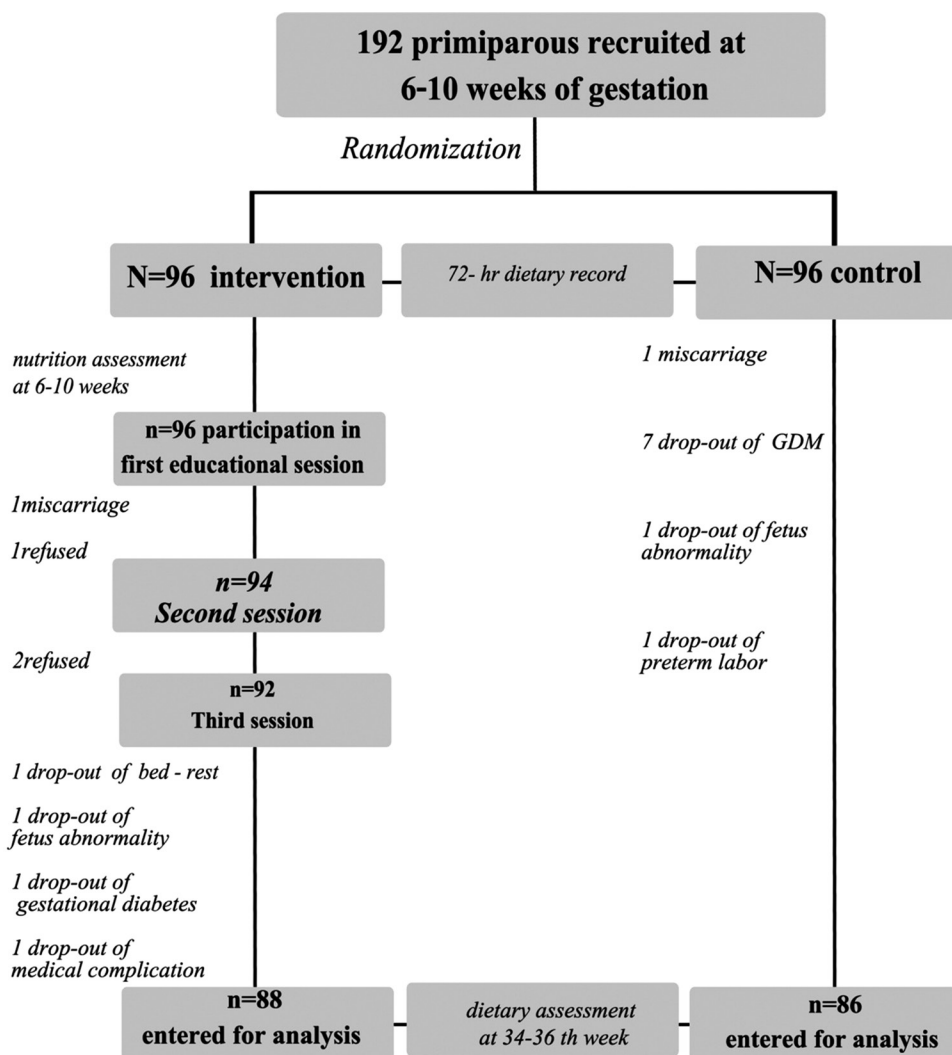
192 primiparous recruited at 6-10 weeks of gestation

Randomization

N=96 intervention

72- hr dietary record

N=96 control

nutrition assessment at 6-10 weeks

n=96 participation in first educational session

1miscarriage

1refused

n=94
Second session

2refused

n=92
Third session

1 drop-out of bed - rest

1 drop-out of fetus abnormality

1 drop-out of gestational diabetes

1 drop-out of medical complication

1 miscarriage

7 drop-out of GDM

1 drop-out of fetus abnormality

1 drop-out of preterm labor

n=88
entered for analysis

dietary assessment at 34-36 th week

n=86
entered for analysis